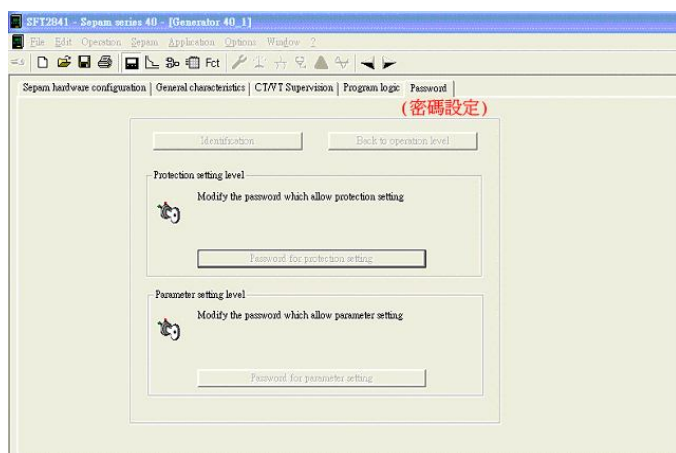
SFT2841 - Sepam series 40 - [Generator 40_1]

File Edit Operation Sepam Application Options Window ?

Fct

Sepam hardware configuration | General characteristics | CT/VT Supervision | Program logic | Password

(密碼設定)

Identification

Back to operation level

Protection setting level

Modify the password which allow protection setting

Password for protection setting

Parameter setting level

Modify the password which allow parameter setting

Password for parameter setting